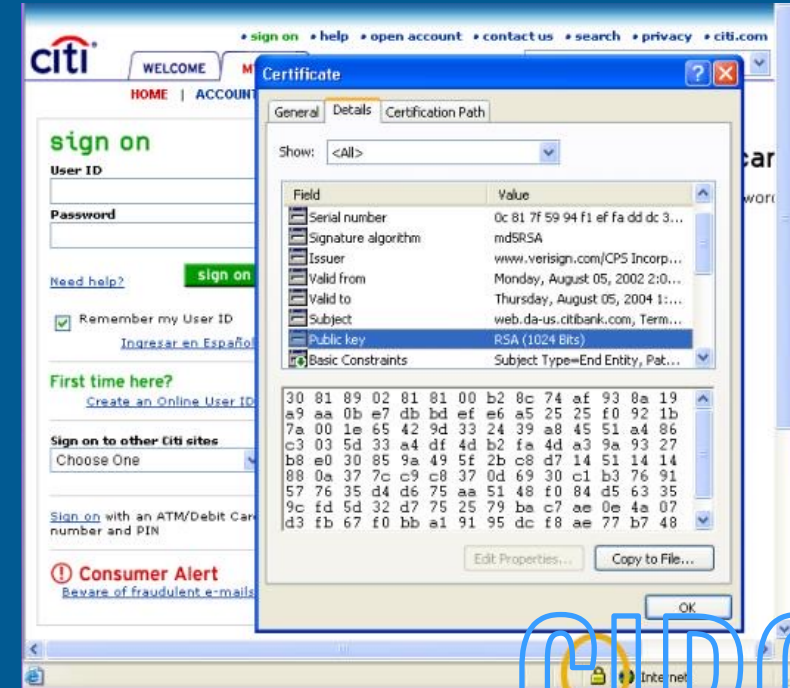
• sign on • help • open account • contact us • search • privacy • citi.com

citi

WELCOME | M

HOME | ACCOUNT

sign on

User ID

Password

Need help?

sign on

Remember my User ID

Ingresar en Españo

First time here?

Create an Online User ID

Sign on to other Citi sites

Choose One

Sign on with an ATM/Debit Card number and PIN

Consumer Alert

Beware of fraudulent e-mails

Certificate

General | Details | Certification Path

Show: <All>

| Field | Value |
|---|---|
| Serial number | 0c 81 7f 59 94 f1 ef fa dd dc 3... |
| Signature algorithm | md5RSA |
| Issuer | www.verisign.com/CPS Incorp... |
| Valid from | Monday, August 05, 2002 2:0... |
| Valid to | Thursday, August 05, 2004 1:... |
| Subject | web.da-us.citibank.com, Term... |
| Public key | RSA (1024 Bits) |
| Basic Constraints | Subject Type=End Entity, Pat... |

30 81 89 02 81 81 00 b2 8c 74 af 93 8a 19
a9 aa 0b e7 db bd ef e6 a5 25 25 f0 92 1b
7a 00 1e 65 42 9d 33 24 39 a8 45 51 a4 86
c3 03 5d 33 a4 df 4d b2 fa 4d a3 9a 93 27
b8 e0 30 85 9a 49 5f 2b c8 d7 14 51 14 14
88 0a 37 7c c9 c8 37 0d 69 30 c1 b3 76 91
57 76 35 d4 d6 75 aa 51 48 f0 84 d5 63 35
9c fd 5d 32 d7 75 25 79 ba c7 ae 0e 4a 07
d3 fb 67 f0 bb a1 91 95 dc f8 ae 77 b7 48

Edit Properties...

Copy to File...

OK

car

word

Internet